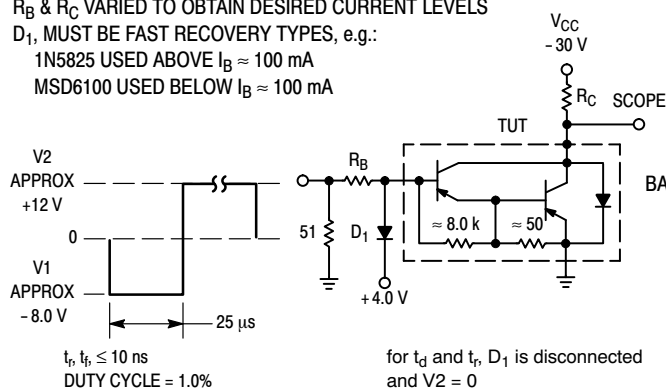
$R_B$ & $R_C$ VARIED TO OBTAIN DESIRED CURRENT LEVELS
$D_1$, MUST BE FAST RECOVERY TYPES, e.g.:
1N5825 USED ABOVE $I_B \approx 100$ mA
MSD6100 USED BELOW $I_B \approx 100$ mA

$V_{CC}$
– 30 V
$R_C$ SCOPE
TUT

V2
APPROX
+12 V
0
V1
APPROX
– 8.0 V
25 μs

$R_B$
51
$D_1$
+ 4.0 V
≈ 8.0 k
≈ 50
BA

$t_r$, $t_f$, ≤ 10 ns
DUTY CYCLE = 1.0%

for $t_d$ and $t_r$, $D_1$ is disconnected and V2 = 0